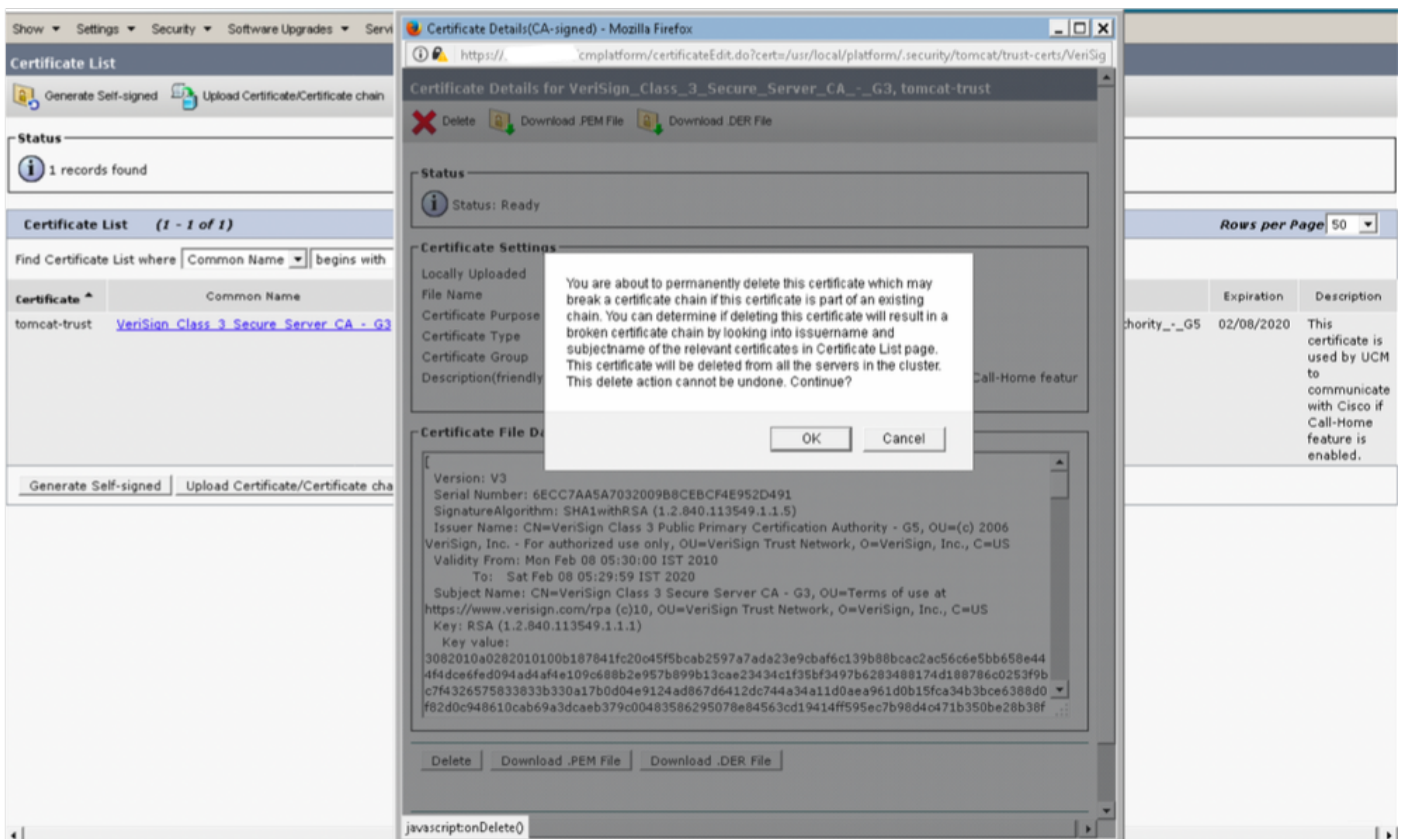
Show ▾ Settings ▾ Security ▾ Software Upgrades ▾ Servi

Certificate List

Generate Self-signed Upload Certificate/Certificate chain

Status

1 records found

Certificate List (1 - 1 of 1)

Rows per Page 50

Find Certificate List where Common Name begins with

| Certificate ^ | Common Name | | Expiration | Description |
|---|---|---|---|---|
| tomcat-trust | VeriSign Class 3 Secure Server CA - G3 | hority_-_G5 | 02/08/2020 | This certificate is used by UCM to communicate with Cisco if Call-Home feature is enabled. |

Generate Self-signed Upload Certificate/Certificate cha

Certificate Details(CA-signed) - Mozilla Firefox

https://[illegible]cmplatform/certificateEdit.do?cert=/usr/local/platform/.security/tomcat/trust-certs/VeriSig

Certificate Details for VeriSign_Class_3_Secure_Server_CA_-_G3, tomcat-trust

Delete Download .PEM File Download .DER File

Status

Status: Ready

Certificate Settings

Locally Uploaded
File Name
Certificate Purpose
Certificate Type
Certificate Group
Description(friendly

Call-Home featur

Certificate File Da

[
Version: V3
Serial Number: 6ECC7AA5A7032009B8CEBCF4E952D491
SignatureAlgorithm: SHA1withRSA (1.2.840.113549.1.1.5)
Issuer Name: CN=VeriSign Class 3 Public Primary Certification Authority - G5, OU=(c) 2006 VeriSign, Inc. - For authorized use only, OU=VeriSign Trust Network, O=VeriSign, Inc., C=US
Validity From: Mon Feb 08 05:30:00 IST 2010
To: Sat Feb 08 05:29:59 IST 2020
Subject Name: CN=VeriSign Class 3 Secure Server CA - G3, OU=Terms of use at https://www.verisign.com/rpa (c)10, OU=VeriSign Trust Network, O=VeriSign, Inc., C=US
Key: RSA (1.2.840.113549.1.1.1)
Key value:
3082010a0282010100b187841fc20e45f5bcab2597a7ada23e9cbaf6c139b88bcac2ac56c6e5bb658e444f4dce6fed094ad4af4e109c688b2e957b899b13cae23434c1f35bf3497b6283488174d188786c0253f9bc7f4326575833833b330a17b0d04e9124ad867d6412dc744a34a11d0aea961d0b15fca34b3bce6388d0f82d0c948610cab69a3dcaeb379c00483586295078e84563cd19414ff595ec7b98d4c471b350be28b38f

Delete Download .PEM File Download .DER File

javascript:onDelete()

You are about to permanently delete this certificate which may break a certificate chain if this certificate is part of an existing chain. You can determine if deleting this certificate will result in a broken certificate chain by looking into issuername and subjectname of the relevant certificates in Certificate List page. This certificate will be deleted from all the servers in the cluster. This delete action cannot be undone. Continue?

OK Cancel